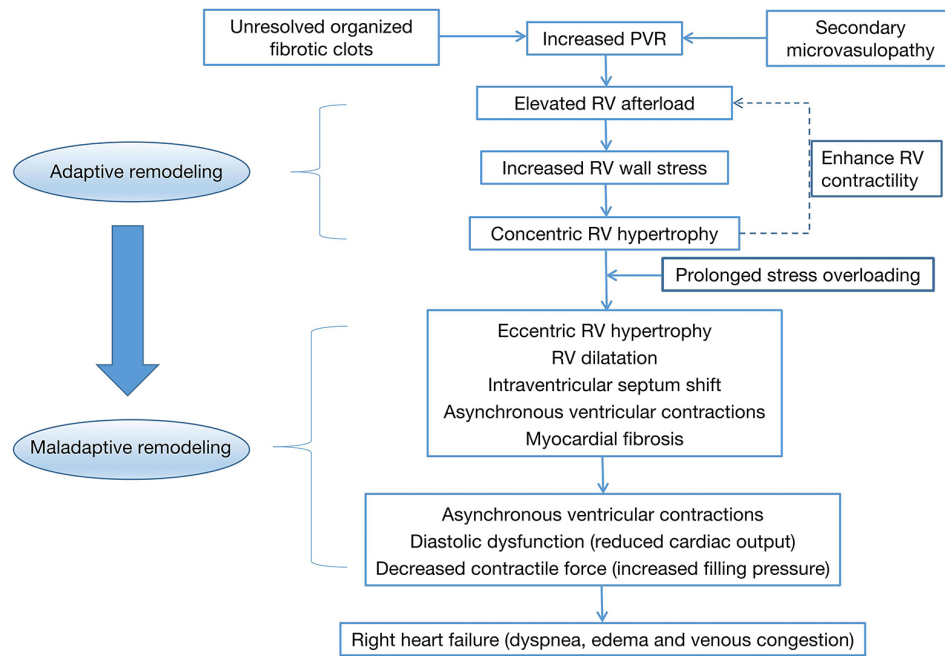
Unresolved organized fibrotic clots

Increased PVR

Secondary microvasulopathy

Elevated RV afterload

Adaptive remodeling

Increased RV wall stress

Enhance RV contractility

Concentric RV hypertrophy

Prolonged stress overloading

Eccentric RV hypertrophy
RV dilatation
Intraventricular septum shift
Asynchronous ventricular contractions
Myocardial fibrosis

Maladaptive remodeling

Asynchronous ventricular contractions
Diastolic dysfunction (reduced cardiac output)
Decreased contractile force (increased filling pressure)

Right heart failure (dyspnea, edema and venous congestion)